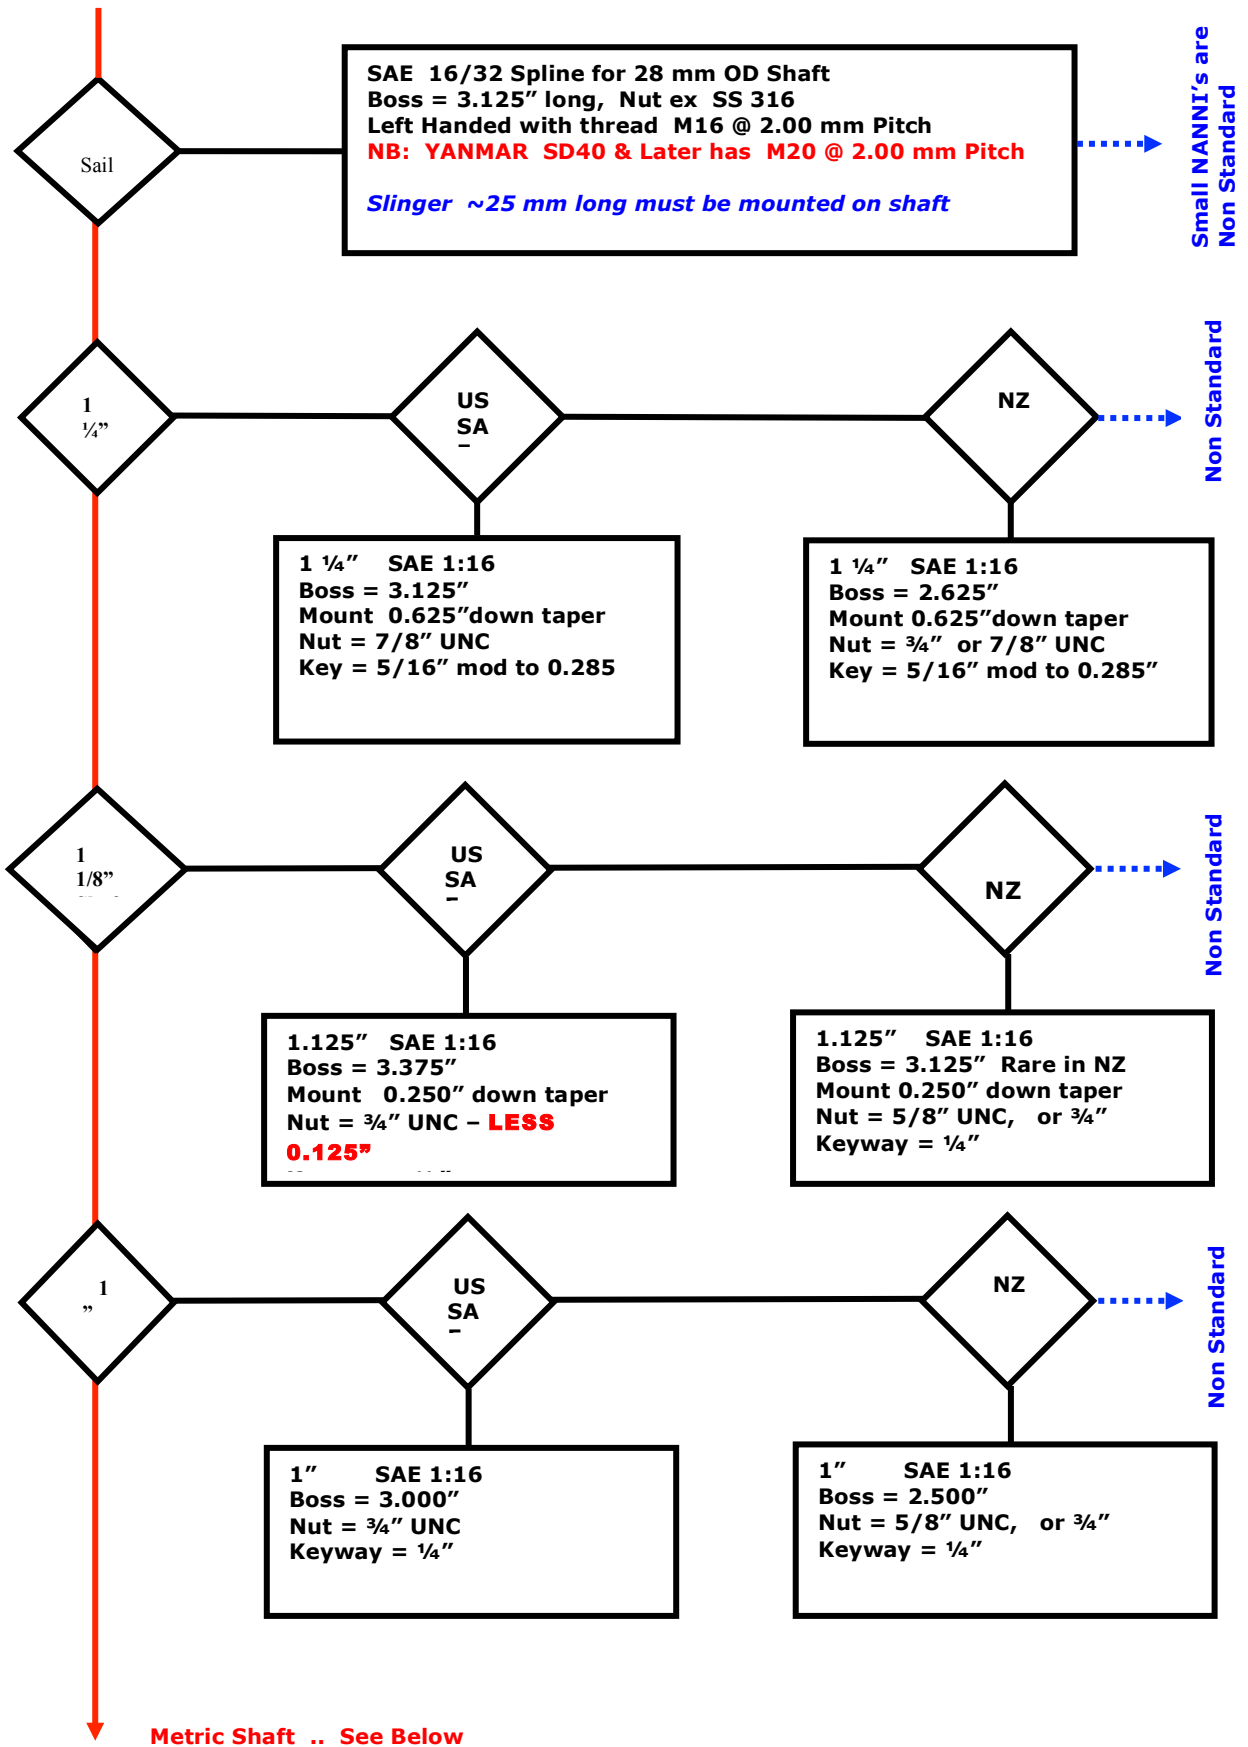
Sail

SAE 16/32 Spline for 28 mm OD Shaft
Boss = 3.125" long, Nut ex SS 316
Left Handed with thread M16 @ 2.00 mm Pitch
NB: YANMAR SD40 & Later has M20 @ 2.00 mm Pitch

Slinger ~25 mm long must be mounted on shaft

Small NANNI's are Non Standard

1 ¼"

US SA –

NZ

Non Standard

1 ¼" SAE 1:16
Boss = 3.125"
Mount 0.625"down taper
Nut = 7/8" UNC
Key = 5/16" mod to 0.285

1 ¼" SAE 1:16
Boss = 2.625"
Mount 0.625"down taper
Nut = ¾" or 7/8" UNC
Key = 5/16" mod to 0.285"

1 1/8"

US SA –

NZ

Non Standard

1.125" SAE 1:16
Boss = 3.375"
Mount 0.250" down taper
Nut = ¾" UNC – LESS 0.125"

1.125" SAE 1:16
Boss = 3.125" Rare in NZ
Mount 0.250" down taper
Nut = 5/8" UNC, or ¾"
Keyway = ¼"

1"

US SA –

NZ

Non Standard

1" SAE 1:16
Boss = 3.000"
Nut = ¾" UNC
Keyway = ¼"

1" SAE 1:16
Boss = 2.500"
Nut = 5/8" UNC, or ¾"
Keyway = ¼"

Metric Shaft .. See Below